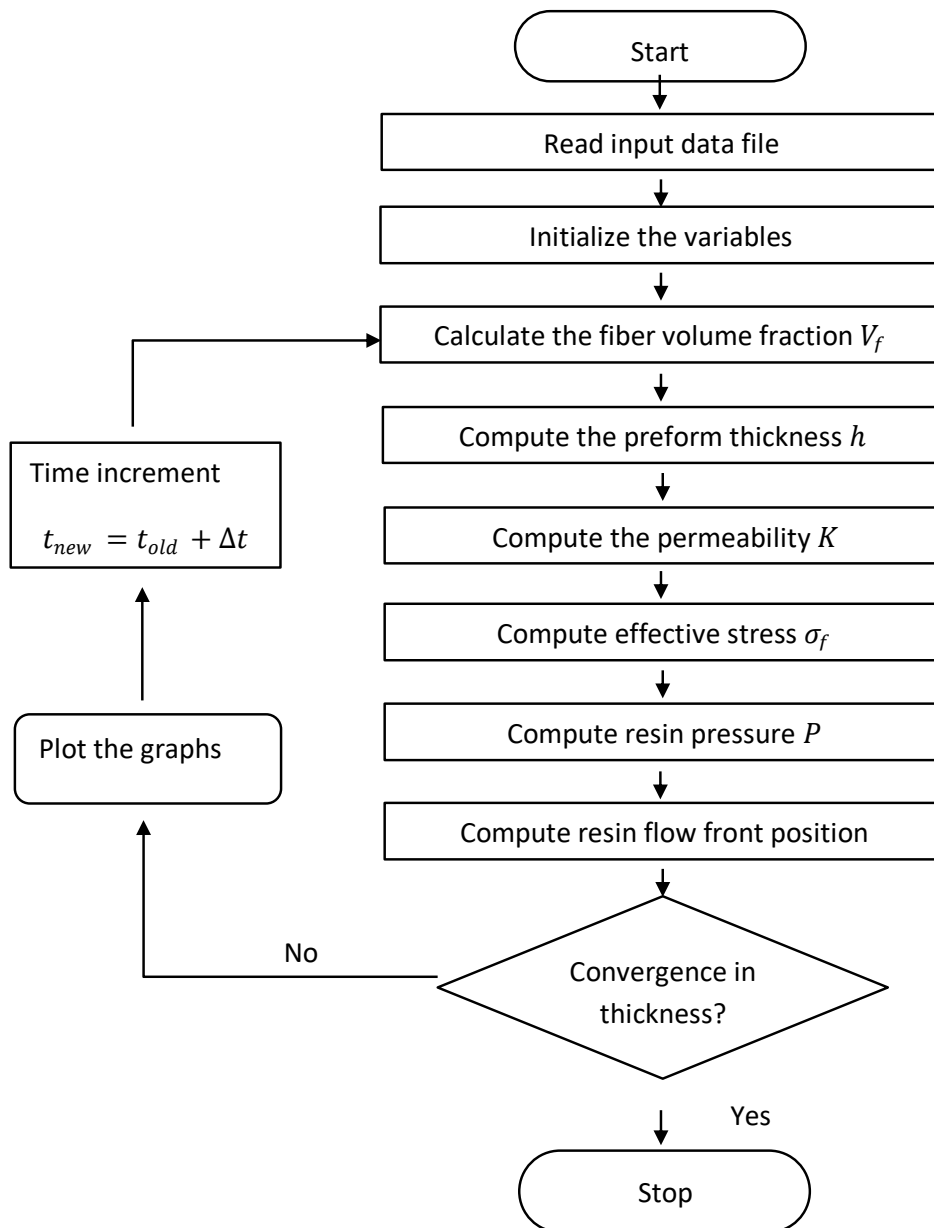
Start

Read input data file

Initialize the variables

Calculate the fiber volume fraction $V_f$

Compute the preform thickness $h$

Compute the permeability $K$

Compute effective stress $\sigma_f$

Compute resin pressure $P$

Compute resin flow front position

Convergence in thickness?

No

Yes

Stop

Plot the graphs

Time increment

$t_{new} = t_{old} + \Delta t$